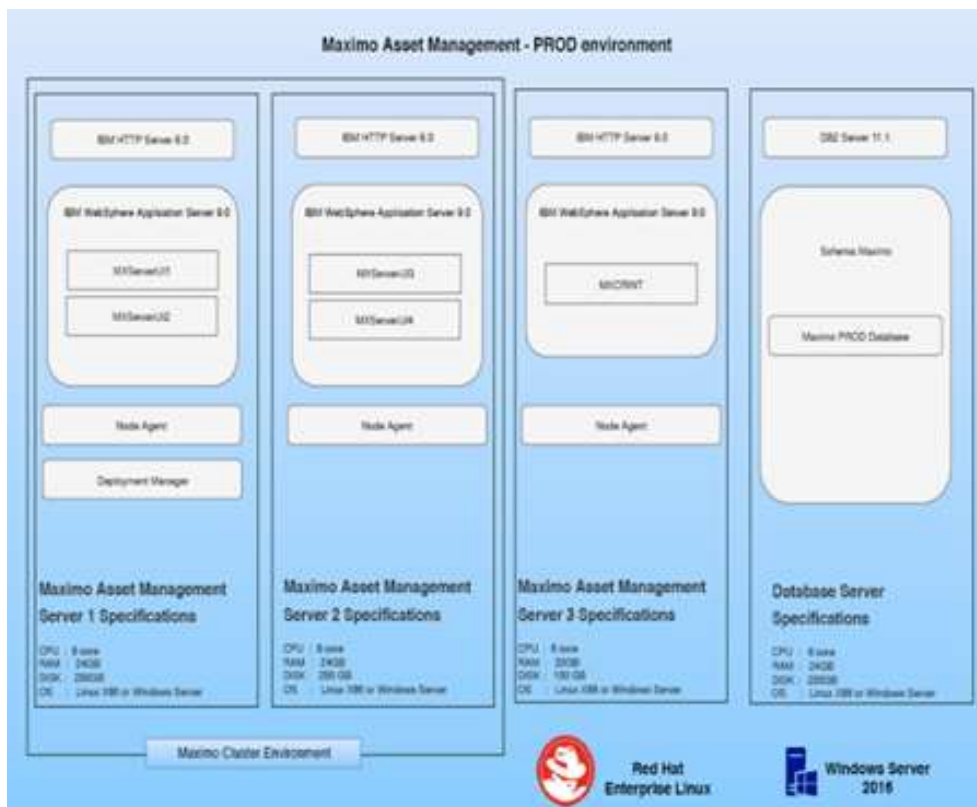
Maximo Asset Management - PROD environment

IBM HTTP Server 9.0

IBM WebSphere Application Server 9.0

MXServerUI1

MXServerUI2

Node Agent

Deployment Manager

Maximo Asset Management Server 1 Specifications

CPU : 8 core
RAM : 24GB
DISK : 256GB
OS : Linux X86 or Windows Server

IBM HTTP Server 9.0

IBM WebSphere Application Server 9.0

MXServerUI3

MXServerUI4

Node Agent

Maximo Asset Management Server 2 Specifications

CPU : 8 core
RAM : 24GB
DISK : 256 GB
OS : Linux X86 or Windows Server

IBM HTTP Server 9.0

IBM WebSphere Application Server 9.0

MXCRINT

Node Agent

Maximo Asset Management Server 3 Specifications

CPU : 8 core
RAM : 32GB
DISK : 100 GB
OS : Linux X86 or Windows Server

DB2 Server 11.1

Schema Maximo

Maximo PROD Database

Database Server Specifications

CPU : 8 core
RAM : 24GB
DISK : 256GB
OS : Linux X86 or Windows Server

Maximo Cluster Environment

Red Hat Enterprise Linux

Windows Server 2016